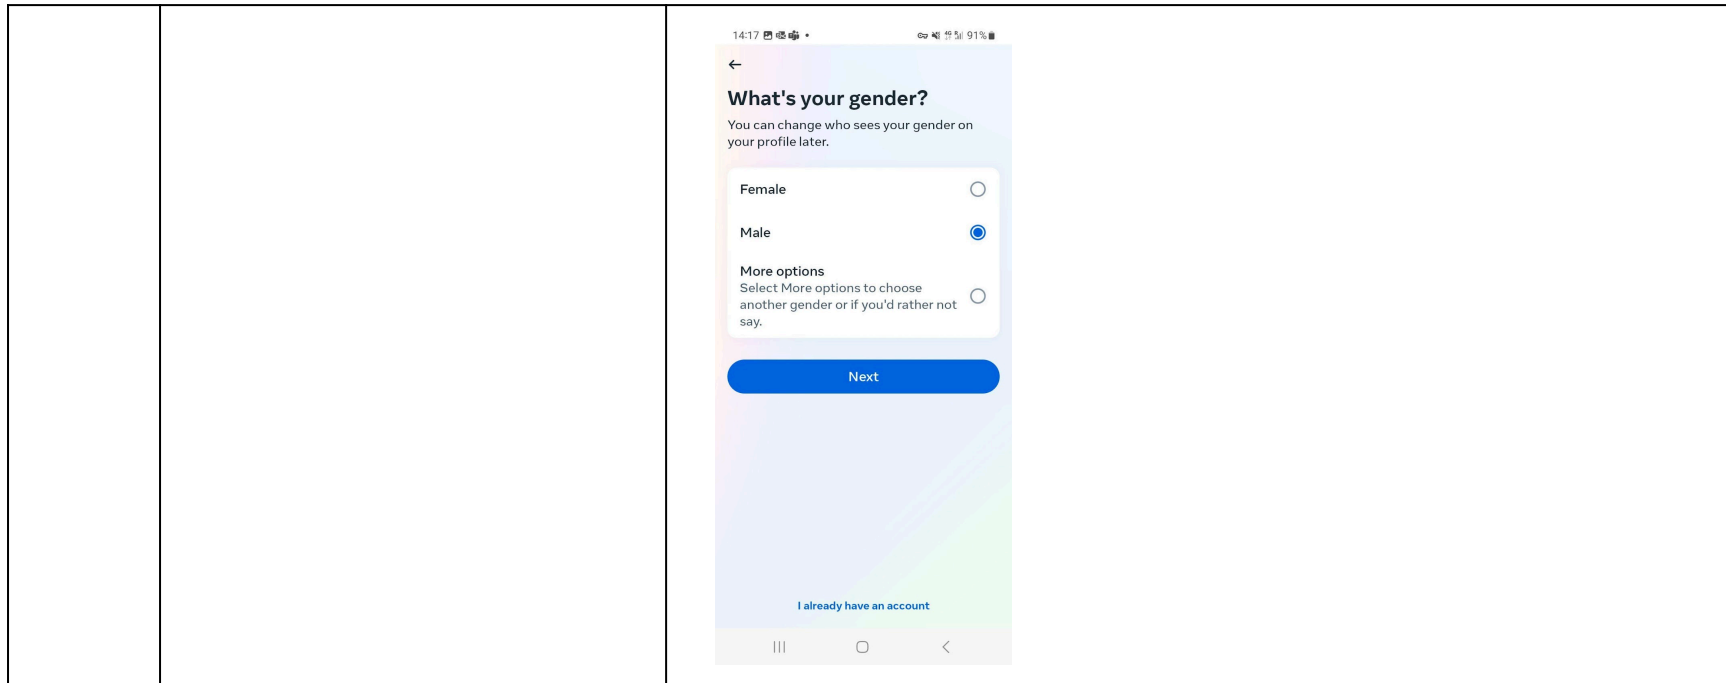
14:17 • 91%

←

What's your gender?

You can change who sees your gender on your profile later.

Female

Male

More options
Select More options to choose another gender or if you'd rather not say.

Next

I already have an account